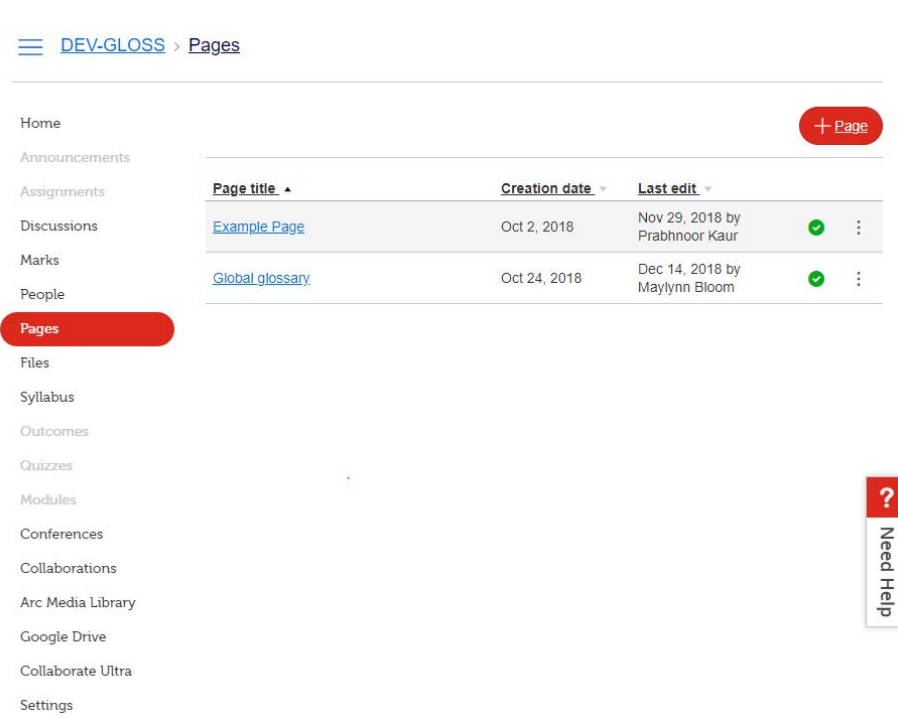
DEV-GLOSS > Pages

Home
Announcements
Assignments
Discussions
Marks
People
Pages
Files
Syllabus
Outcomes
Quizzes
Modules
Conferences
Collaborations
Arc Media Library
Google Drive
Collaborate Ultra
Settings

+ Page

| Page title ▲ | Creation date ▼ | Last edit ▼ |
|---|---|---|
| Example Page | Oct 2, 2018 | Nov 29, 2018 by Prabhnoor Kaur |
| Global glossary | Oct 24, 2018 | Dec 14, 2018 by Maylynn Bloom |

?
Need Help